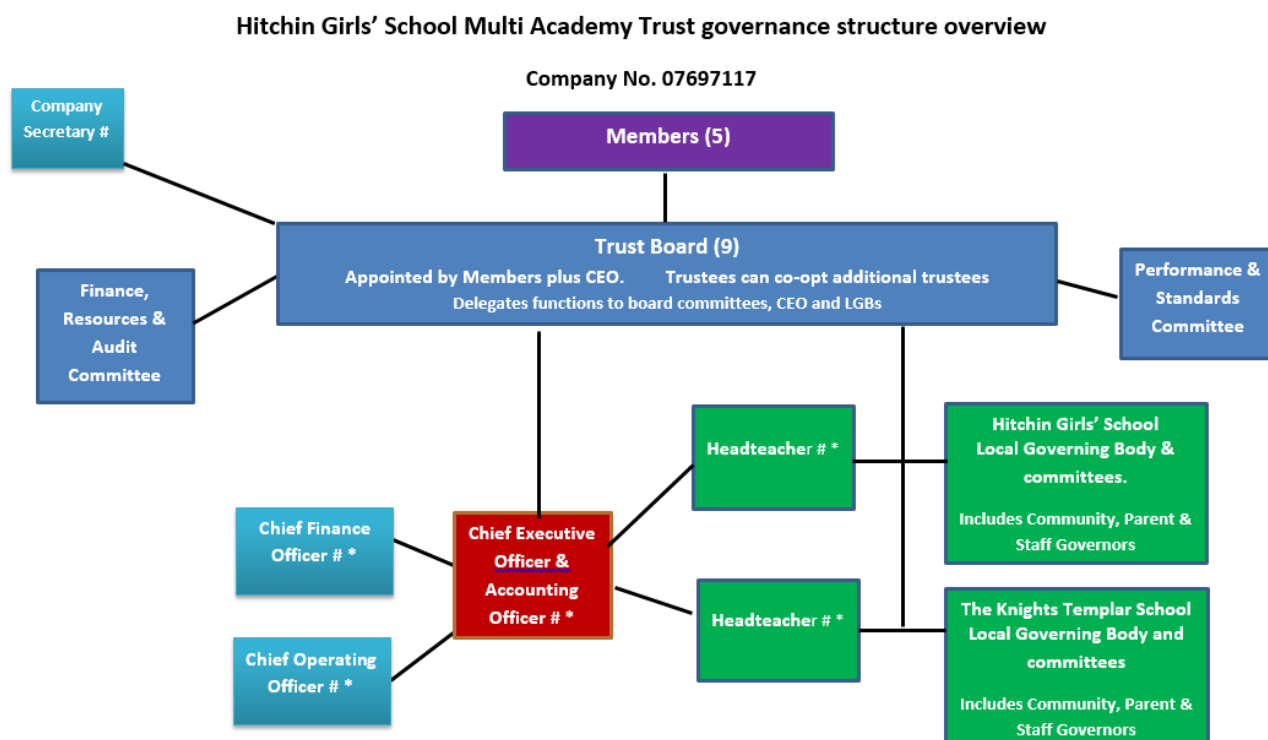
Hitchin Girls' School Multi Academy Trust governance structure overview

Company No. 07697117

Company Secretary #

Members (5)

Trust Board (9)
Appointed by Members plus CEO. Trustees can co-opt additional trustees
Delegates functions to board committees, CEO and LGBs

Finance, Resources & Audit Committee

Performance & Standards Committee

Headteacher # *

Hitchin Girls' School Local Governing Body & committees.

Includes Community, Parent & Staff Governors

Chief Finance Officer # *

Chief Executive Officer & Accounting Officer # *

Headteacher # *

The Knights Templar School Local Governing Body and committees

Includes Community, Parent & Staff Governors

Chief Operating Officer # *